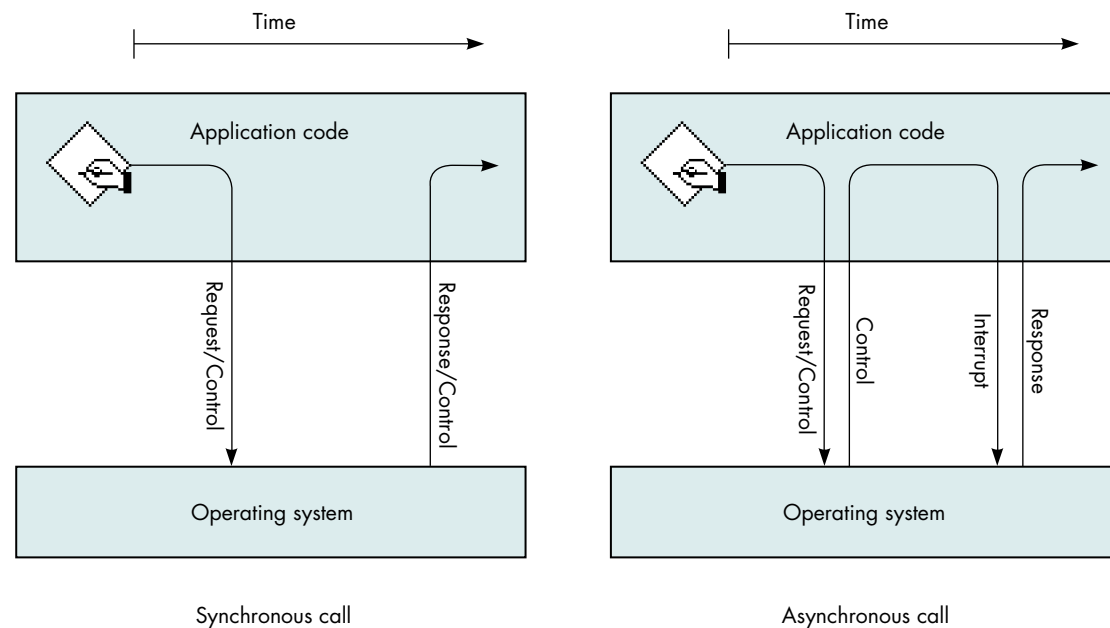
Time

Application code

Request/Control

Response/Control

Operating system

Synchronous call

Time

Application code

Request/Control

Control

Interrupt

Response

Operating system

Asynchronous call